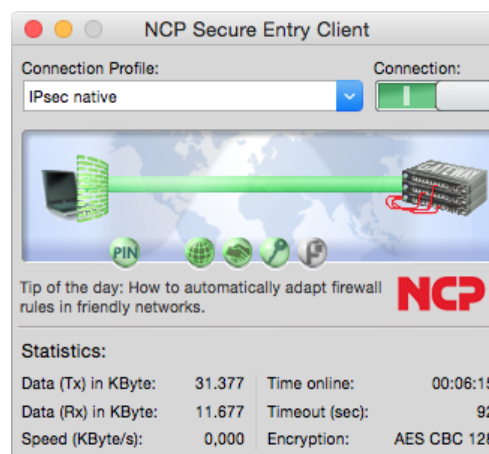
NCP Secure Entry Client

Connection Profile:
IPsec native

Connection:

PIN

Tip of the day: How to automatically adapt firewall rules in friendly networks.

NCP

Statistics:

| Data (Tx) in KByte: | 31.377 | Time online: | 00:06:1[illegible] |
|---|---|---|---|
| Data (Rx) in KByte: | 11.677 | Timeout (sec): | 9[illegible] |
| Speed (KByte/s): | 0,000 | Encryption: | AES CBC 12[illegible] |